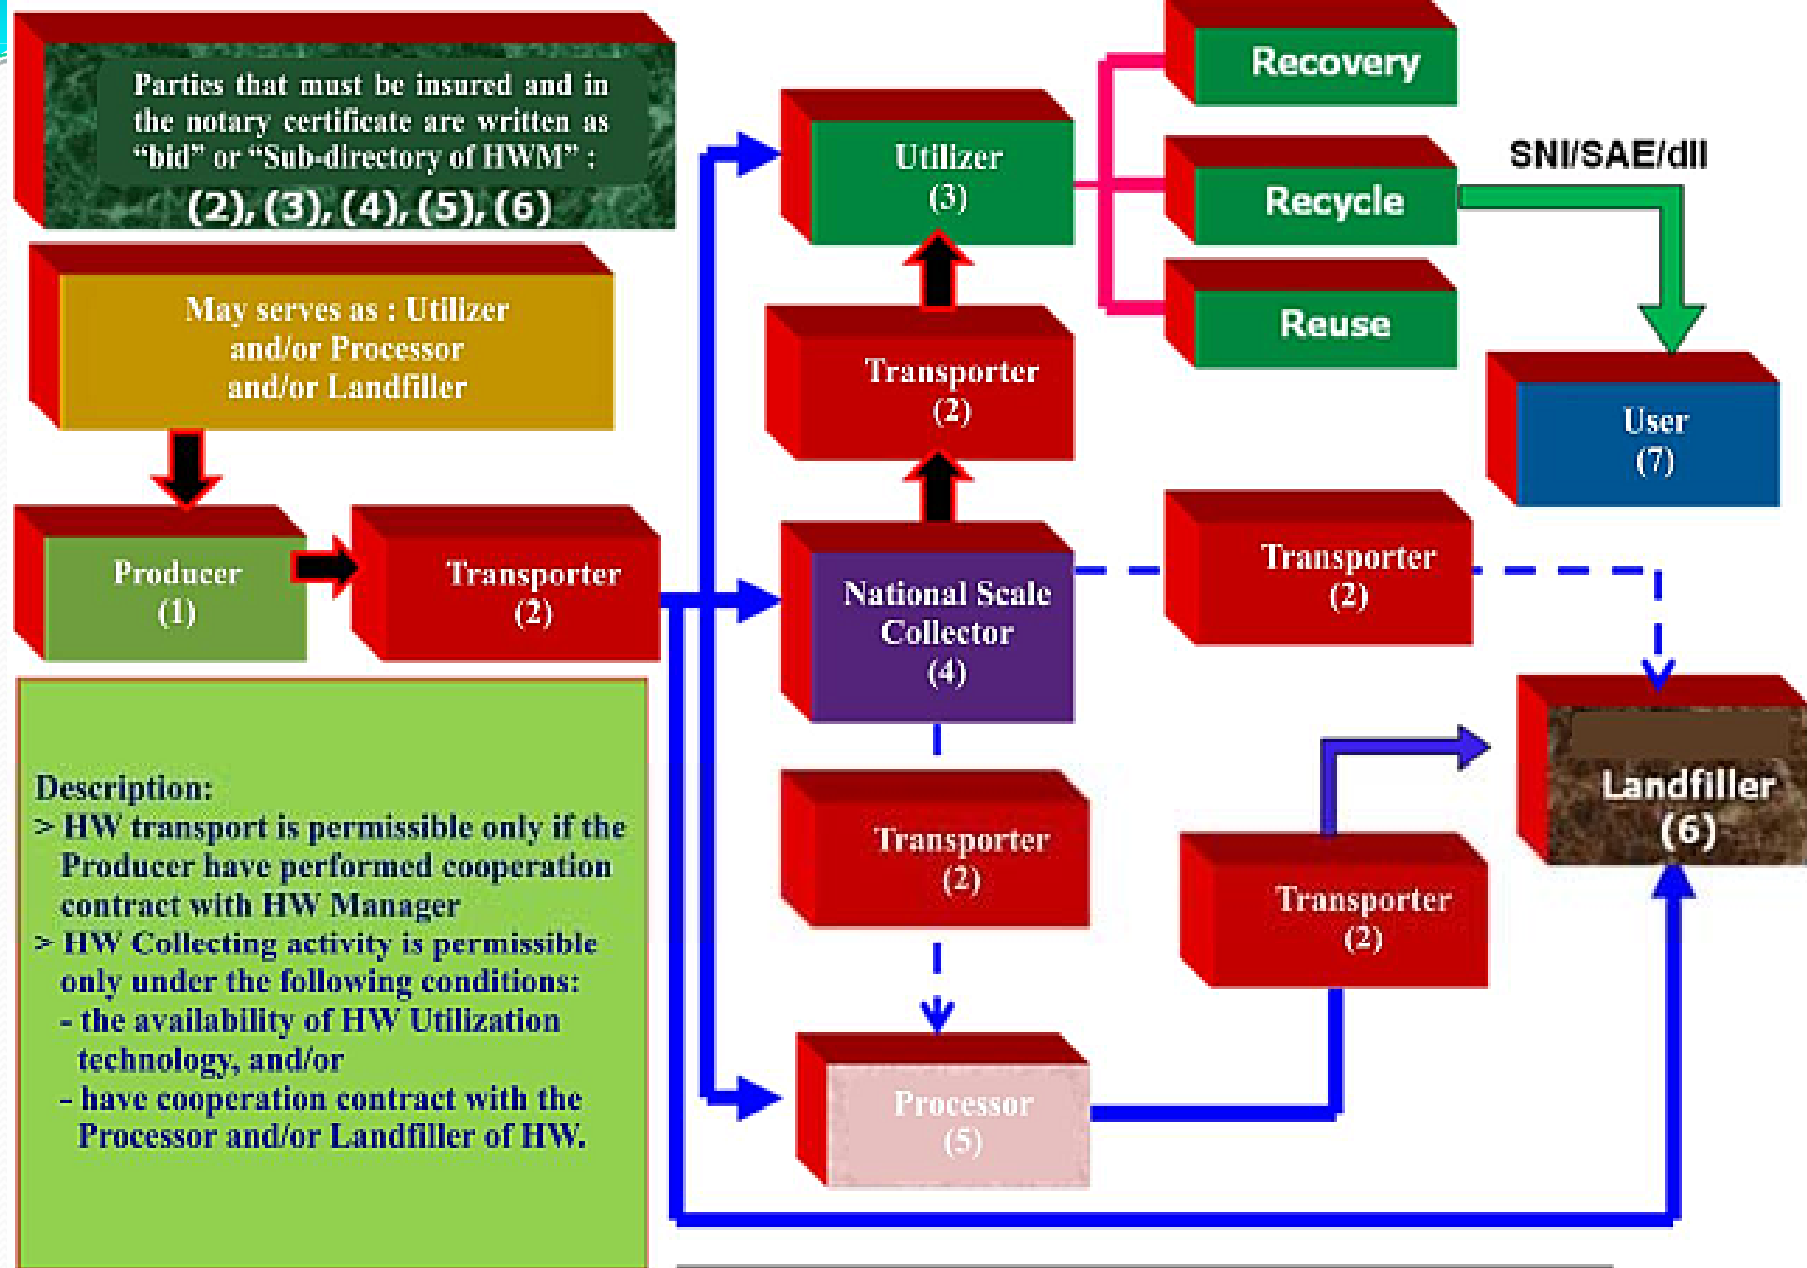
Parties that must be insured and in the notary certificate are written as "bid" or "Sub-directory of HWM" :
(2), (3), (4), (5), (6)

May serves as : Utilizer and/or Processor and/or Landfiller

Producer
(1)

Transporter
(2)

Utilizer
(3)

Recovery

Recycle

Reuse

SNI/SAE/dll

User
(7)

Transporter
(2)

National Scale Collector
(4)

Transporter
(2)

Landfiller
(6)

Transporter
(2)

Transporter
(2)

Processor
(5)

Description:
> HW transport is permissible only if the Producer have performed cooperation contract with HW Manager
> HW Collecting activity is permissible only under the following conditions:
- the availability of HW Utilization technology, and/or
- have cooperation contract with the Processor and/or Landfiller of HW.